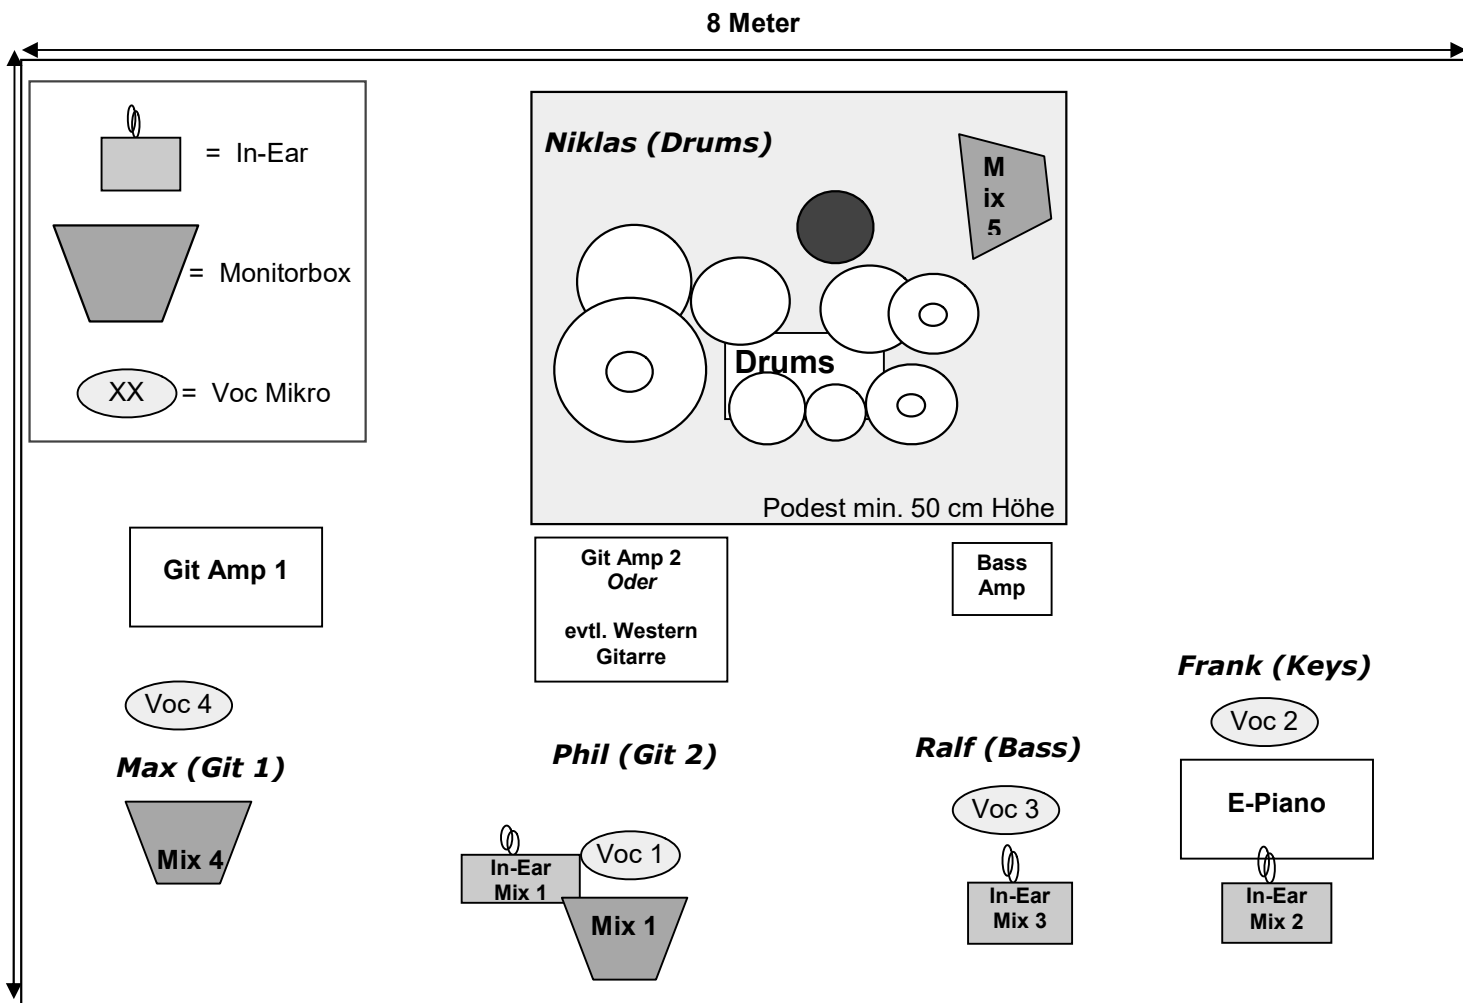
8 Meter

= In-Ear

= Monitorbox

XX = Voc Mikro

Niklas (Drums)

M
ix
5

Drums

Podest min. 50 cm Höhe

Git Amp 1

Git Amp 2
Oder

evtl. Western Gitarre

Bass Amp

Frank (Keys)

Voc 4

Max (Git 1)

Mix 4

Phil (Git 2)

In-Ear Mix 1

Voc 1

Mix 1

Ralf (Bass)

Voc 3

In-Ear Mix 3

Voc 2

E-Piano

In-Ear Mix 2